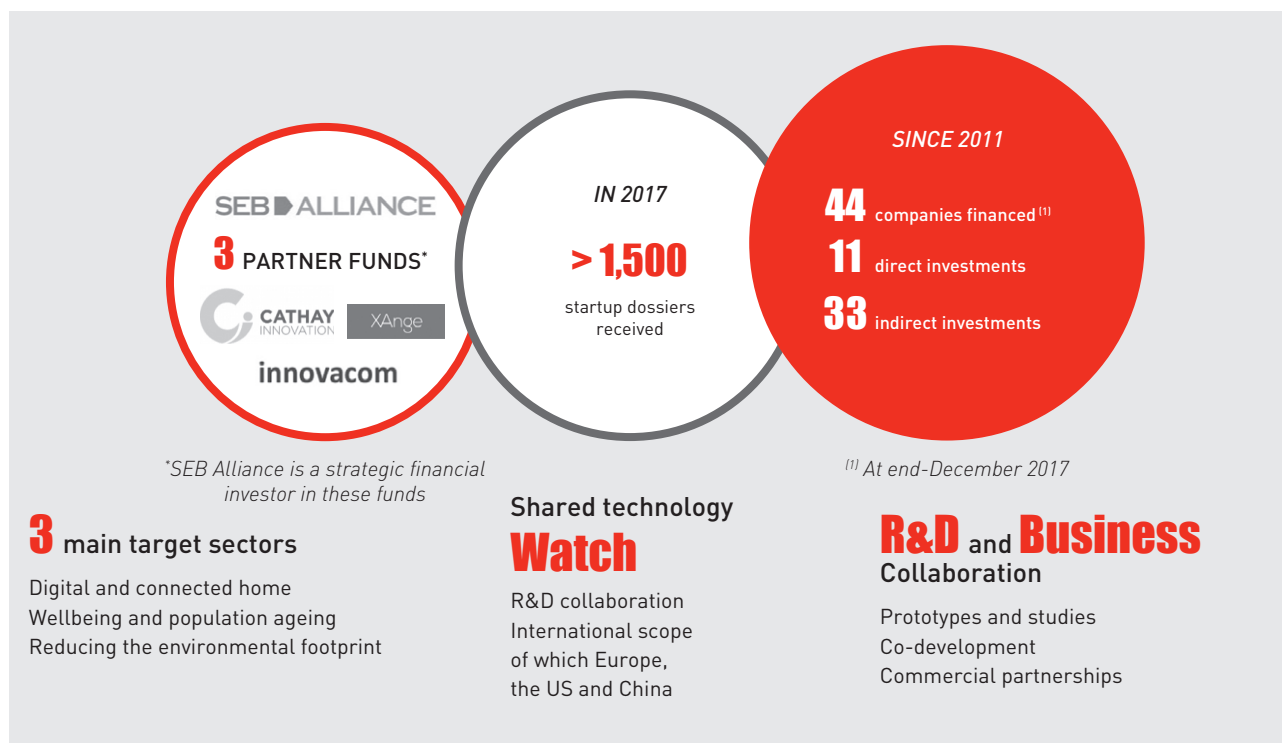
SEB ALLIANCE

3 PARTNER FUNDS*

CATHAY INNOVATION

XAnge

innovacom

*SEB Alliance is a strategic financial investor in these funds

IN 2017

> 1,500

startup dossiers received

SINCE 2011

44 companies financed $^{(1)}$

11 direct investments

33 indirect investments

$^{(1)}$ At end-December 2017

3 main target sectors

Digital and connected home
Wellbeing and population ageing
Reducing the environmental footprint

Shared technology
Watch

R&D collaboration
International scope of which Europe, the US and China

R&D and Business
Collaboration

Prototypes and studies
Co-development
Commercial partnerships